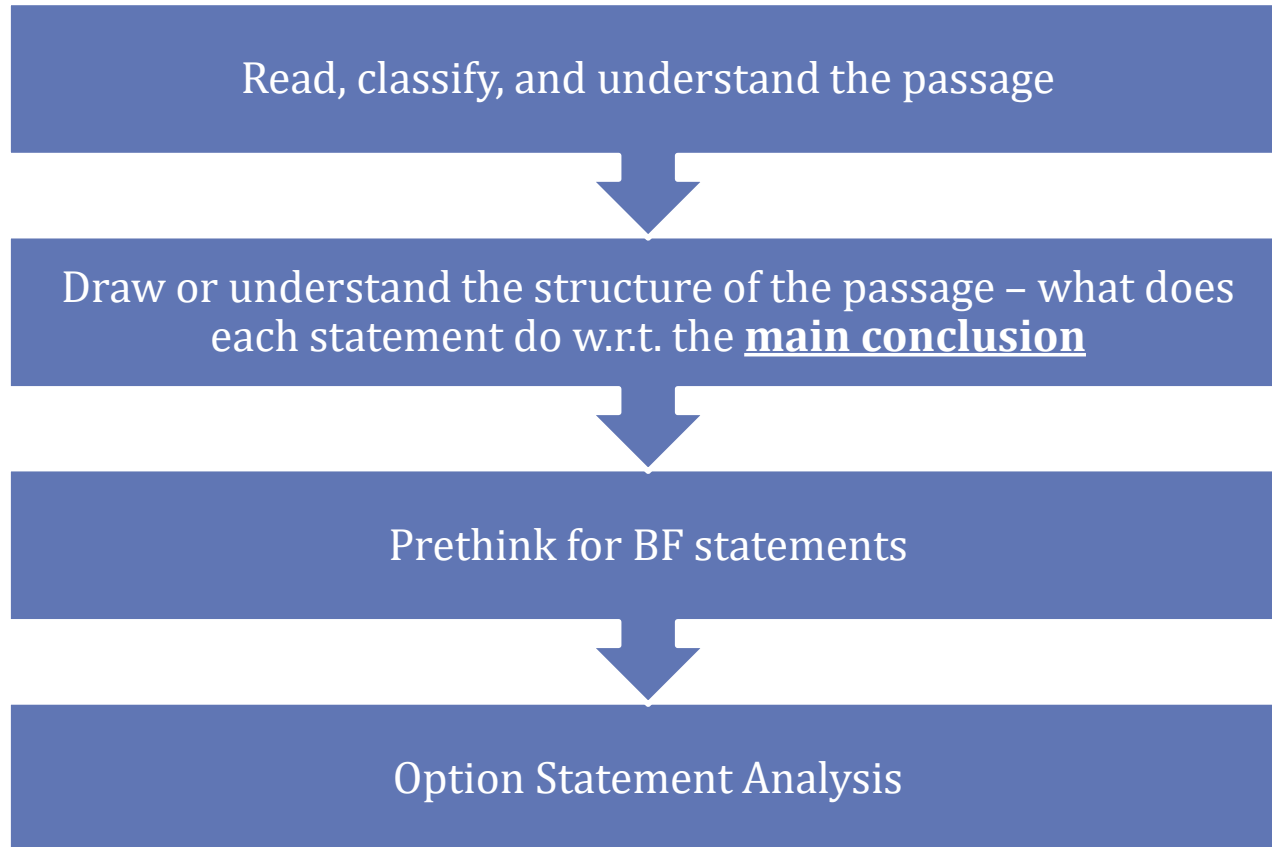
Read, classify, and understand the passage

Draw or understand the structure of the passage – what does each statement do w.r.t. the **main conclusion**

Prethink for BF statements

Option Statement Analysis